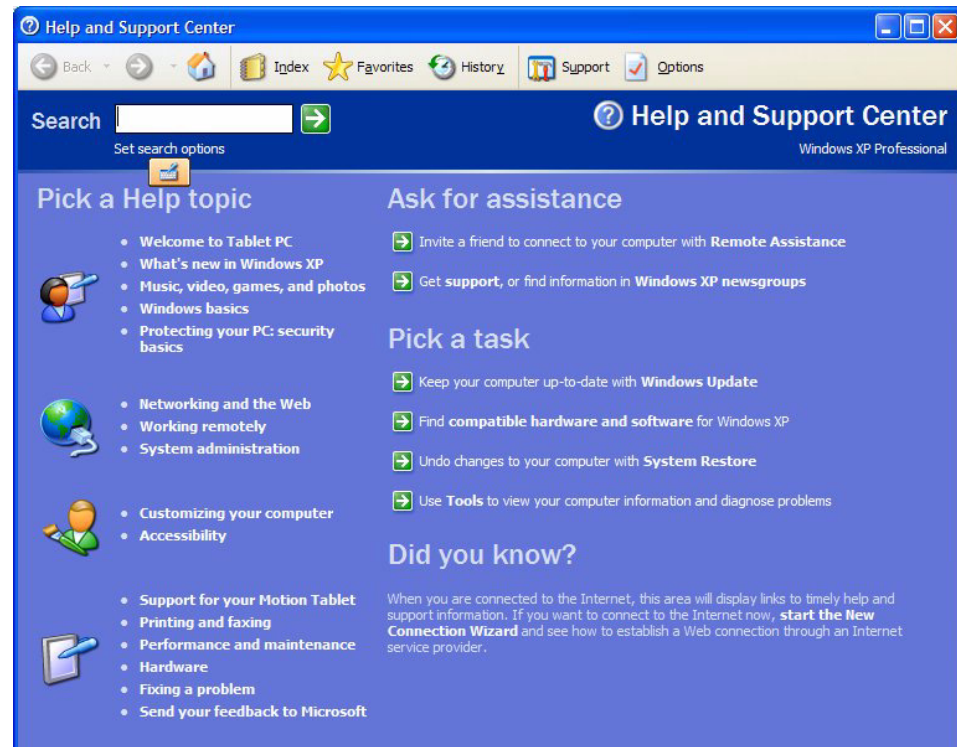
Help and Support Center

Back Index Favorites History Support Options

Search
Set search options

Help and Support Center
Windows XP Professional

Pick a Help topic

- Welcome to Tablet PC
- What's new in Windows XP
- Music, video, games, and photos
- Windows basics
- Protecting your PC: security basics

- Networking and the Web
- Working remotely
- System administration

- Customizing your computer
- Accessibility

- Support for your Motion Tablet
- Printing and faxing
- Performance and maintenance
- Hardware
- Fixing a problem
- Send your feedback to Microsoft

Ask for assistance

Invite a friend to connect to your computer with **Remote Assistance**

Get **support**, or find information in **Windows XP newsgroups**

Pick a task

Keep your computer up-to-date with **Windows Update**

Find **compatible hardware and software** for Windows XP

Undo changes to your computer with **System Restore**

Use **Tools** to view your computer information and diagnose problems

Did you know?

When you are connected to the Internet, this area will display links to timely help and support information. If you want to connect to the Internet now, **start the New Connection Wizard** and see how to establish a Web connection through an Internet service provider.